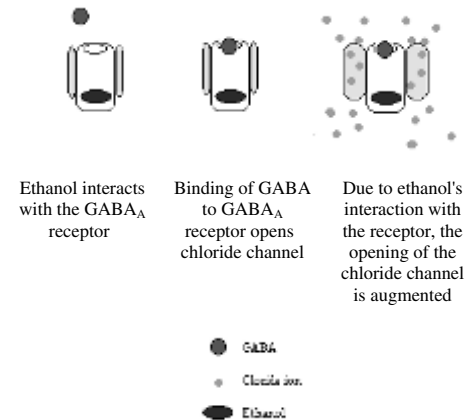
Ethanol interacts with the GABA$_A$ receptor

Binding of GABA to GABA$_A$ receptor opens chloride channel

Due to ethanol's interaction with the receptor, the opening of the chloride channel is augmented

GABA

Chloride ion

Ethanol